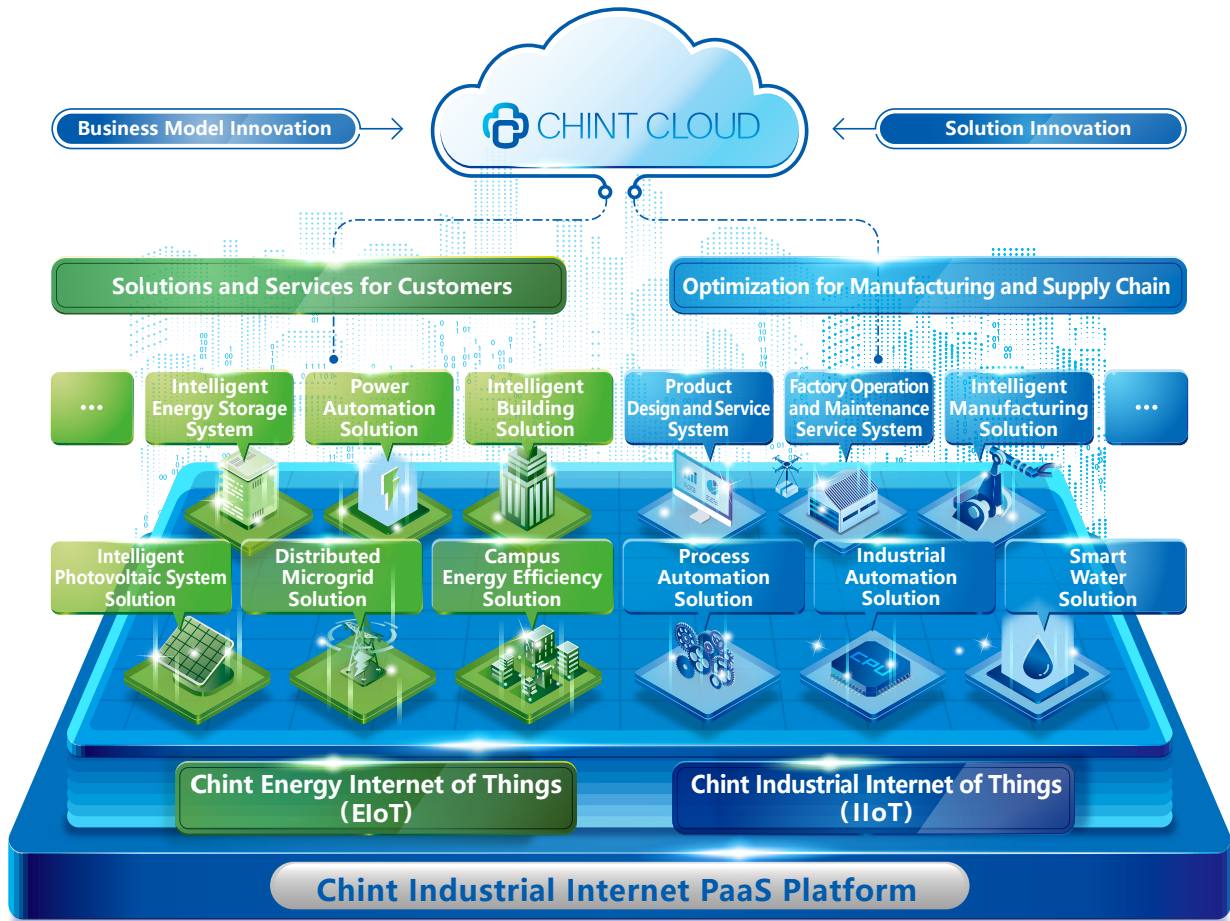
CHINT CLOUD

Business Model Innovation

Solution Innovation

Solutions and Services for Customers

Optimization for Manufacturing and Supply Chain

...

Intelligent Energy Storage System

Power Automation Solution

Intelligent Building Solution

Product Design and Service System

Factory Operation and Maintenance Service System

Intelligent Manufacturing Solution

...

Intelligent Photovoltaic System Solution

Distributed Microgrid Solution

Campus Energy Efficiency Solution

Process Automation Solution

Industrial Automation Solution

Smart Water Solution

CPU

Chint Energy Internet of Things (EIoT)

Chint Industrial Internet of Things (IIoT)

Chint Industrial Internet PaaS Platform